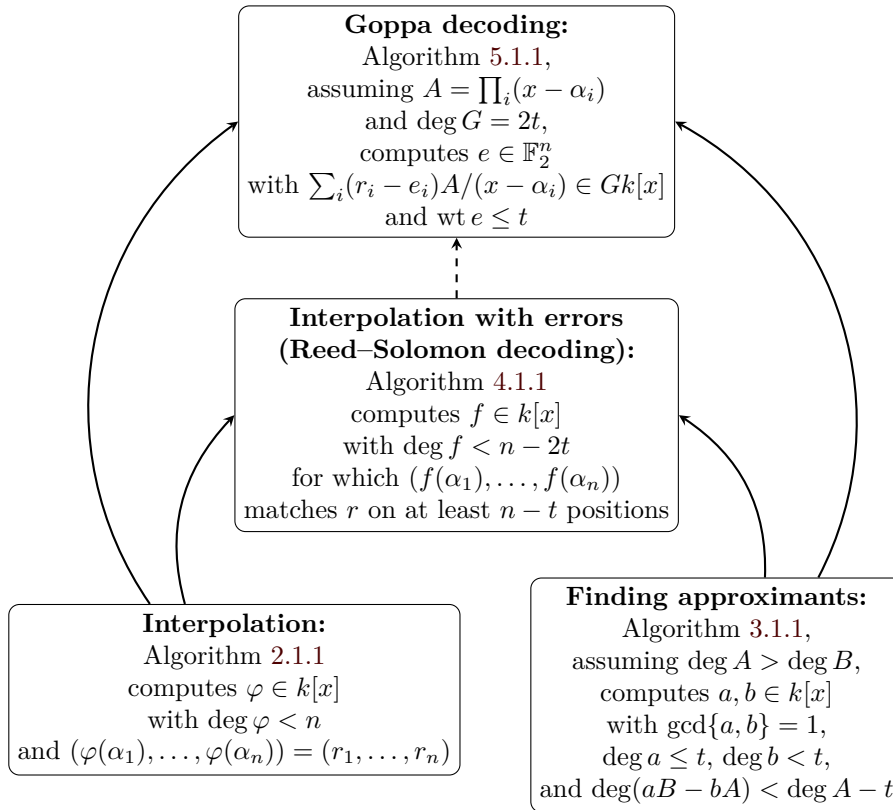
**Goppa decoding:**
Algorithm 5.1.1,
assuming $A = \prod_i (x - \alpha_i)$
and $\deg G = 2t$,
computes $e \in \mathbb{F}_2^n$
with $\sum_i (r_i - e_i) A/(x - \alpha_i) \in Gk[x]$
and $\operatorname{wt} e \leq t$

**Interpolation with errors (Reed–Solomon decoding):**
Algorithm 4.1.1
computes $f \in k[x]$
with $\deg f < n - 2t$
for which $(f(\alpha_1), \ldots, f(\alpha_n))$
matches $r$ on at least $n - t$ positions

**Interpolation:**
Algorithm 2.1.1
computes $\varphi \in k[x]$
with $\deg \varphi < n$
and $(\varphi(\alpha_1), \ldots, \varphi(\alpha_n)) = (r_1, \ldots, r_n)$

**Finding approximants:**
Algorithm 3.1.1,
assuming $\deg A > \deg B$,
computes $a, b \in k[x]$
with $\gcd\{a, b\} = 1$,
$\deg a \leq t$, $\deg b < t$,
and $\deg(aB - bA) < \deg A - t$